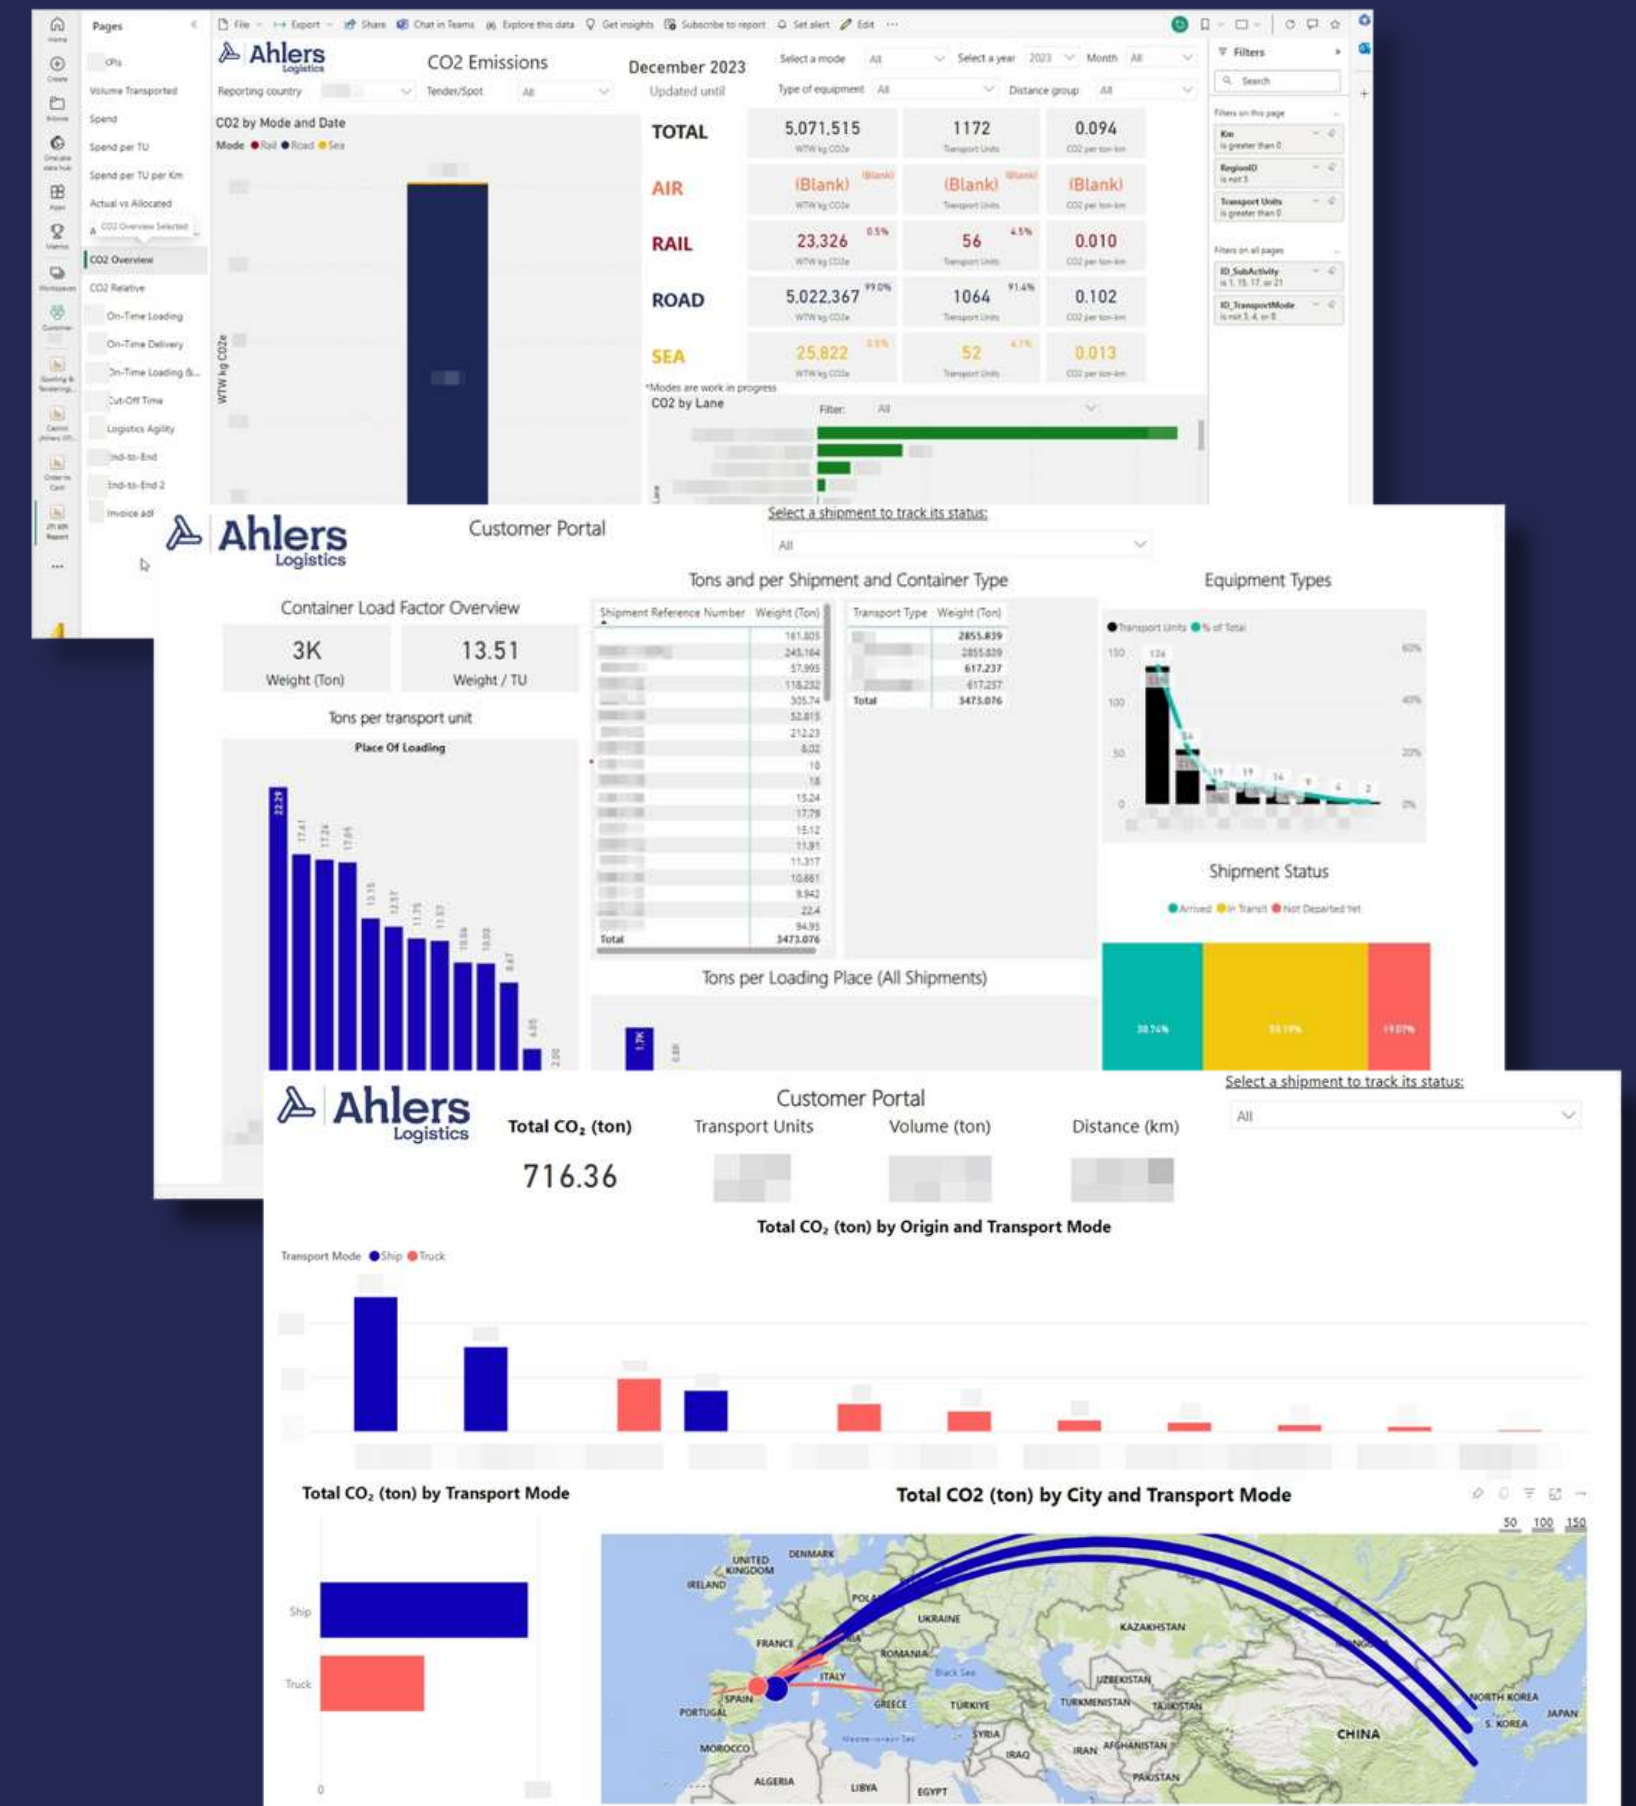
Pages

KPIs
Volume Transported
Spend
Spend per TU
Spend per TU per Km
Actual vs Allocated
CO2 Overview Selected
CO2 Overview
CO2 Relative
On-Time Loading
On-Time Delivery
On-Time Loading &...
Cut-Off Time
Logistics Agility
End-to-End
End-to-End 2
Invoice adl

File Export Share Chat in Teams Explore this data Get insights Subscribe to report Set alert Edit ...

Ahlers Logistics
CO2 Emissions
December 2023
Updated until
Select a mode All
Select a year 2023
Month All
Reporting country
Tender/Spot All
Type of equipment All
Distance group All

CO2 by Mode and Date
Mode ● Rail ● Road ● Sea
WTW kg CO2e

| | WTW kg CO2e | Transport Units | CO2 per ton-km |
|---|---|---|---|
| TOTAL | 5,071,515 | 1172 | 0.094 |
| AIR | (Blank) (Blank) | (Blank) (Blank) | (Blank) |
| RAIL | 23,326 0.5% | 56 4.5% | 0.010 |
| ROAD | 5,022,367 99.0% | 1064 91.4% | 0.102 |
| SEA | 25,822 0.5% | 52 4.1% | 0.013 |

*Modes are work in progress
CO2 by Lane
Filter: All
Lane

Filters
Search
Filters on this page
Km is greater than 0
RegionID is not 5
Transport Units is greater than 0
Filters on all pages
ID_SubActivity is 1, 15, 17, or 21
ID_TransportMode is not 3, 4, or 8

Ahlers Logistics
Customer Portal
Select a shipment to track its status:
All

Container Load Factor Overview
3K
Weight (Ton)
13.51
Weight / TU
Tons per transport unit
Place Of Loading
22.29 17.41 17.24 17.05 13.15 12.57 11.75 11.57 10.06 10.03 8.47 4.05 2.00

Tons and per Shipment and Container Type

| Shipment Reference Number | Weight (Ton) |
|---|---|
| | 161.805 |
| | 245.164 |
| | 57.995 |
| | 118.232 |
| | 305.74 |
| | 52.815 |
| | 212.23 |
| | 8.02 |
| | 18 |
| | 18 |
| | 15.24 |
| | 17.79 |
| | 15.12 |
| | 11.91 |
| | 11.317 |
| | 10.661 |
| | 9.942 |
| | 22.4 |
| | 94.95 |
| Total | 3473.076 |

| Transport Type | Weight (Ton) |
|---|---|
| | 2855.839 |
| | 2855.839 |
| | 617.237 |
| | 617.237 |
| Total | 3473.076 |

Tons per Loading Place (All Shipments)
1.7K
0.8K

Equipment Types
● Transport Units ● % of Total
150 100 50 0
60% 40% 20% 0%
124 34 19 19 14 9 6 2

Shipment Status
● Arrived ● In Transit ● Not Departed Yet
30.74% 50.19% 19.07%

Ahlers Logistics
Customer Portal
Select a shipment to track its status:
All
Total CO₂ (ton)
716.36
Transport Units
Volume (ton)
Distance (km)

Total CO₂ (ton) by Origin and Transport Mode
Transport Mode ● Ship ● Truck

Total CO₂ (ton) by Transport Mode
Ship
Truck
0

Total CO2 (ton) by City and Transport Mode
50 100 150
UNITED KINGDOM DENMARK IRELAND POLAND UKRAINE FRANCE ROMANIA ITALY SPAIN PORTUGAL GREECE TÜRKIYE Black Sea KAZAKHSTAN UZBEKISTAN TURKMENISTAN TAJIKISTAN SYRIA IRAQ IRAN AFGHANISTAN PAKISTAN MOROCCO ALGERIA LIBYA EGYPT Mediterranean Sea CHINA NORTH KOREA S. KOREA JAPAN MONGOLIA